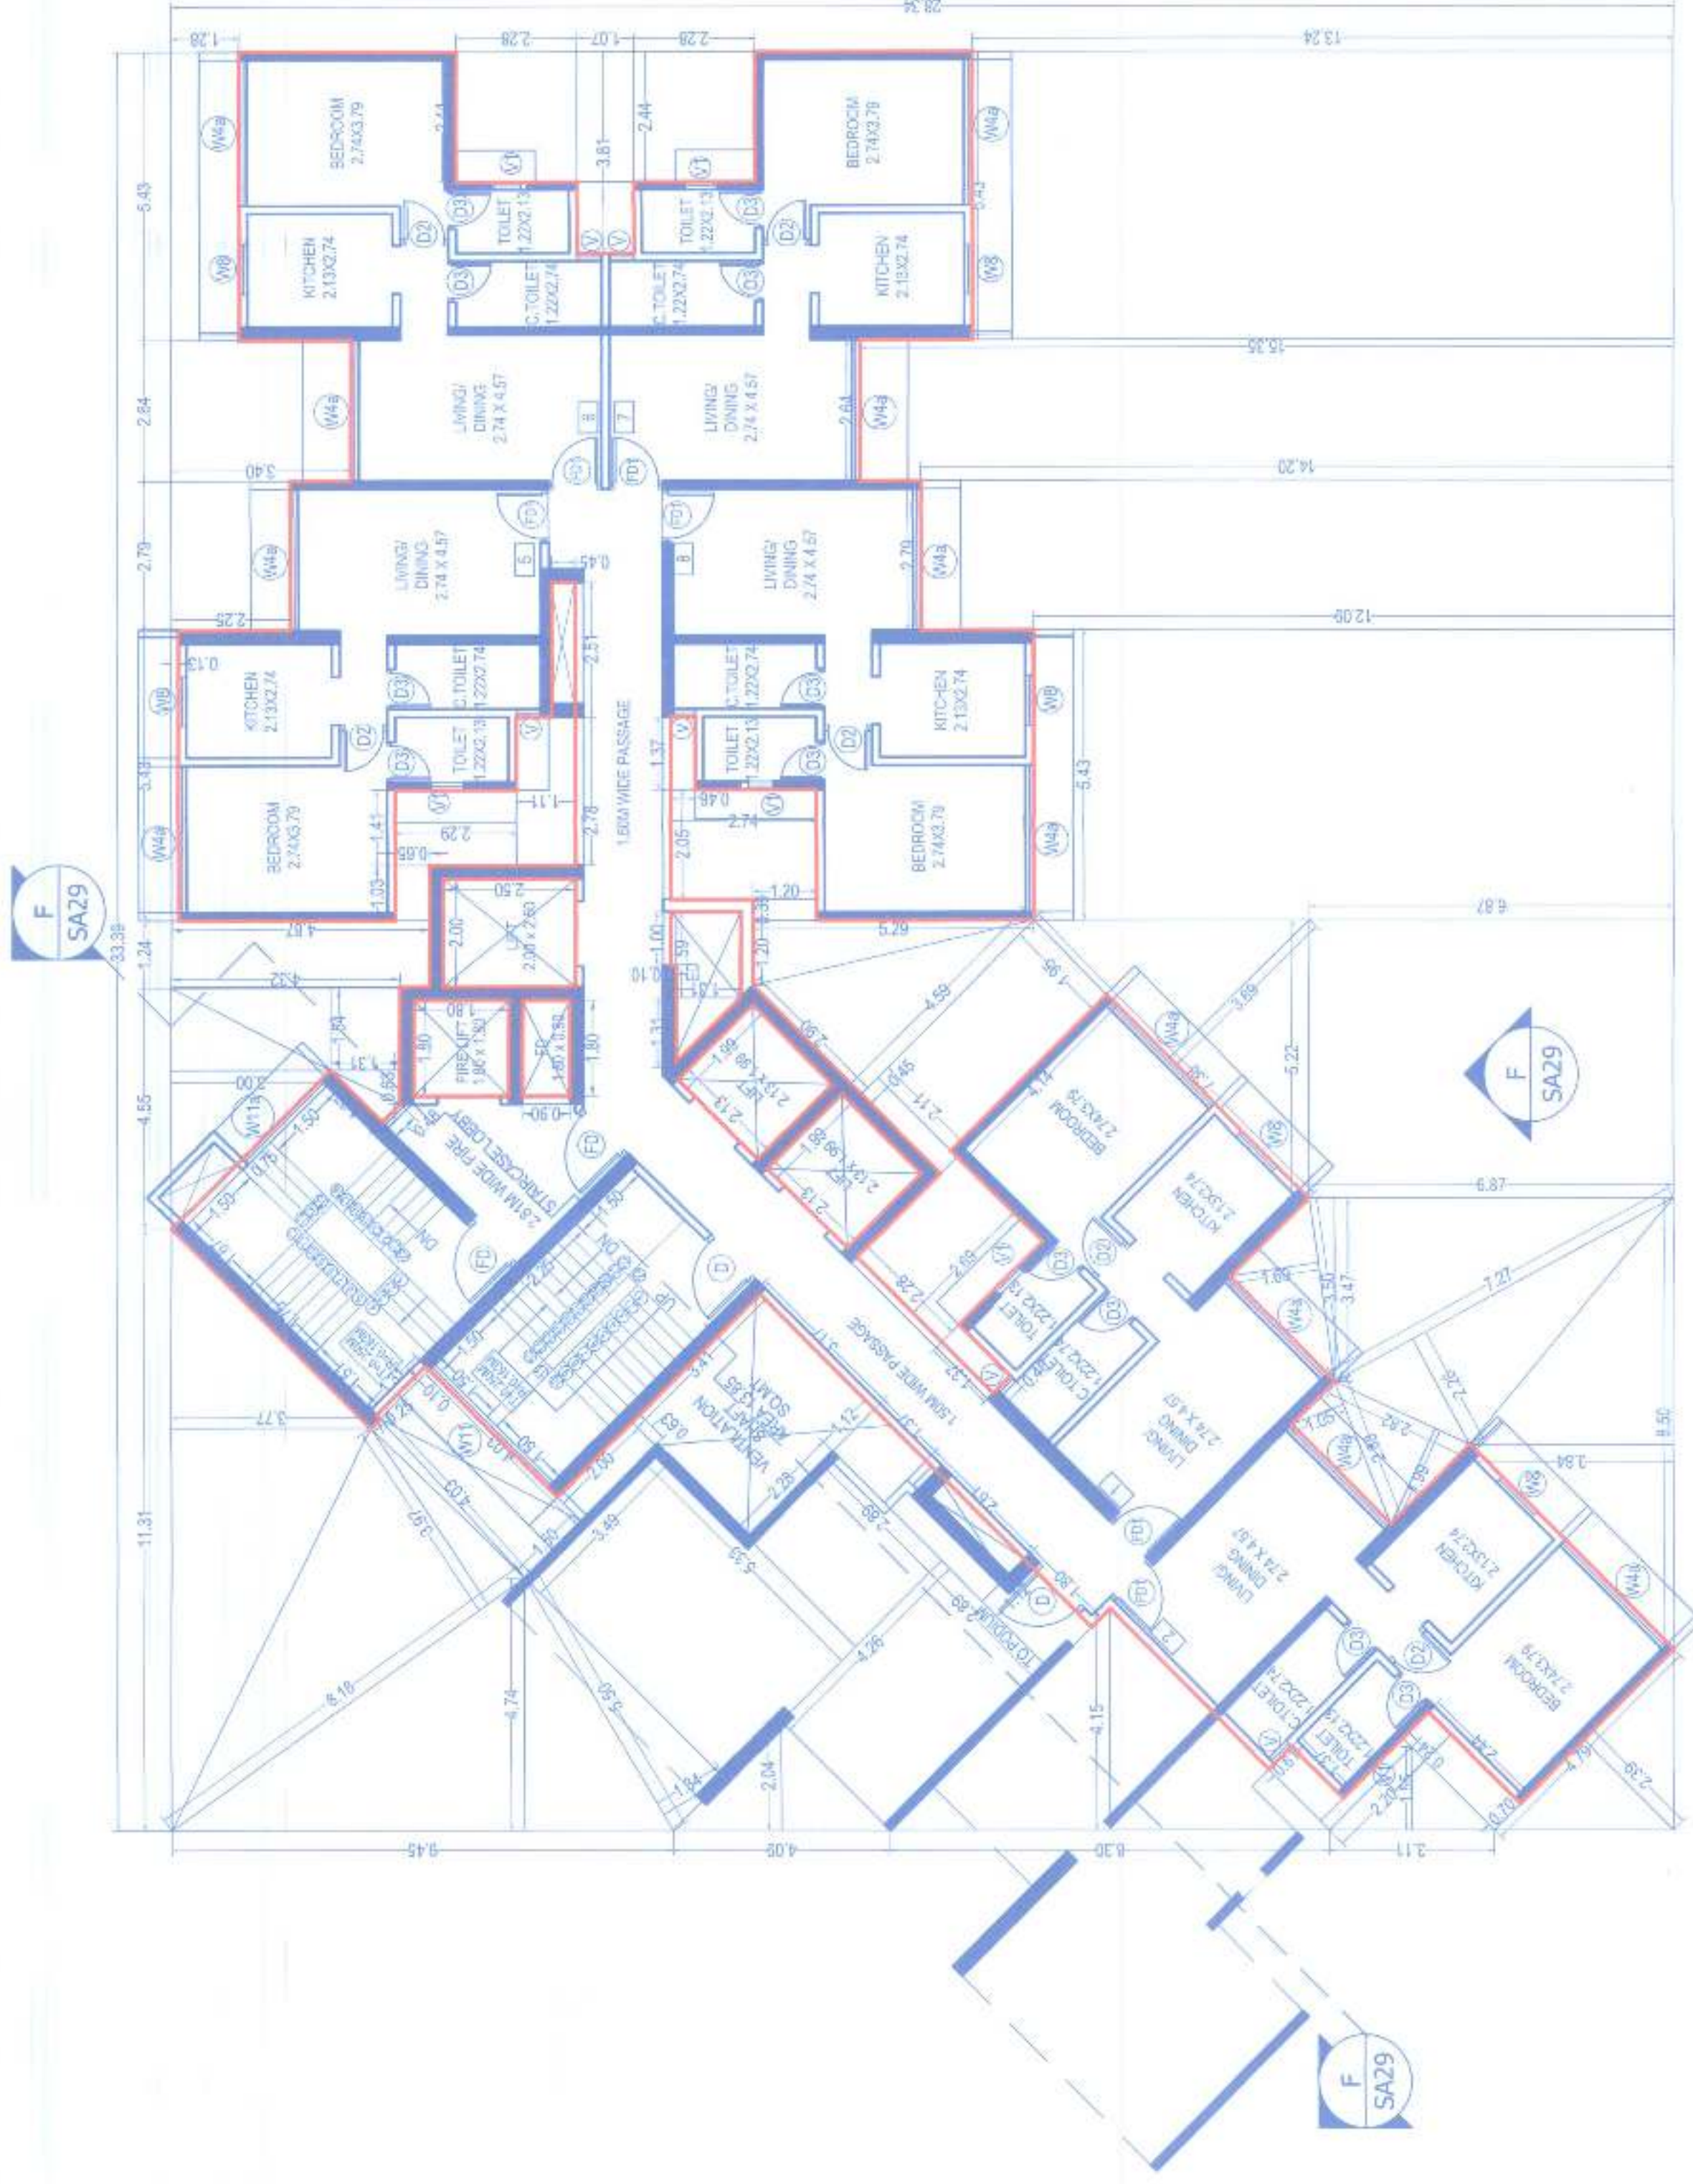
28.34
1.28
2.28
1.07
2.28
13.24
BEDROOM 2.74X3.79
BEDROOM 2.74X3.79
W4a
W4a
2.44
2.44
3.81
V1
V1
D3
D3
TOILET 1.22X2.13
TOILET 1.22X2.13
D2
D2
V
V
5.43
KITCHEN 2.13X2.74
KITCHEN 2.13X2.74
W8
W8
D3
D3
C.TOILET 1.22X2.74
C.TOILET 1.22X2.74
15.35
2.64
W4a
LIVING/ DINING 2.74 X 4.57
LIVING/ DINING 2.74 X 4.57
2.64
W4a
8
7
FD
FD
3.40
14.20
FD
FD
LIVING/ DINING 2.74 X 4.57
LIVING/ DINING 2.74 X 4.57
2.70
W4a
5
0.45
6
2.70
W4a
12.09
2.25
0.13
KITCHEN 2.13X2.74
W8
D3
C.TOILET 1.22X2.74
2.51
1.60M WIDE PASSAGE
C.TOILET 1.22X2.74
D3
KITCHEN 2.13X2.74
W8
D2
TOILET 1.22X2.13
V
1.37
V
TOILET 1.22X2.13
D2
D3
D3
3.48
V1
1.11
0.46
V1
5.43
BEDROOM 2.74X3.79
W4a
1.41
2.29
2.78
2.05
2.74
BEDROOM 2.74X3.79
W4a
0.65
1.03
2.50
1.20
F
SA29
33.39
4.67
2.00
LIFT 2.00 X 2.50
1.00
1.35
5.29
6.87
1.24
4.32
0.10
59
1.20
1.95
4.59
3.69
1.80
1.00
1.84
1.31
FIRE LIFT 1.80 X 1.90
1.90
1.80
1.80
FS 1.80 X 0.90
0.90
1.31
1.99
2.13X1.99 LIFT
2.13
2.90
0.45
2.11
4.12
BEDROOM 2.74X3.79
7.36
W4a
5.22
F
SA29
0.56
0.45
0.00
W11a
1.50
STAIRCASE LOBBY
2.51M WIDE FIRE
4.55
0.75
FD
1.88
2.13X1.99 LIFT
2.13
W8
KITCHEN 2.13X2.74
6.87
1.50
DN
1.50
UP
DN
UP
FD
D
2.28
2.09
V1
D3
D2
1.69
3.50
3.47
W4a
7.27
2.26
TOILET 1.22X2.13
D3
C.TOILET 1.22X2.74
1.50M WIDE PASSAGE
1.32
1.37
V
LIVING/ DINING 2.74 X 4.57
1.05
2.62
W4a
2.36
8.50
3.77
0.10
1.50
1.50
3.41
VENTILATION SHAFT AREA 25 SQ.MT
0.63
1.12
2.28
W8
3.84
W11
4.05
2.00
1.50
3.49
5.33
69
2.67
FD
LIVING/ DINING 2.74 X 4.57
KITCHEN 2.13X2.74
W4a
11.31
3.97
4.03
1.50
FD
D
1.30
7
D3
TO PODIUM 2.69
D2
BEDROOM 2.74X3.79
8.18
4.74
4.26
C.TOILET 1.22X2.74
TOILET 1.22X2.13
D3
4.15
V
V1
2.24
4.79
2.39
1.84
2.04
2.20
0.70
9.45
4.09
6.30
2.11
F
SA29